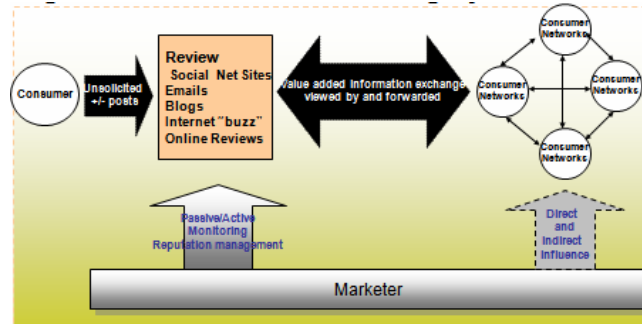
Consumer

Unsolicited +/- posts

Review
Social Net Sites
Emails
Blogs
Internet "buzz"
Online Reviews

Value added information exchange viewed by and forwarded

Consumer Networks

Consumer Networks

Consumer Networks

Consumer Networks

Passive/Active Monitoring Reputation management

Direct and Indirect Influence

Marketer